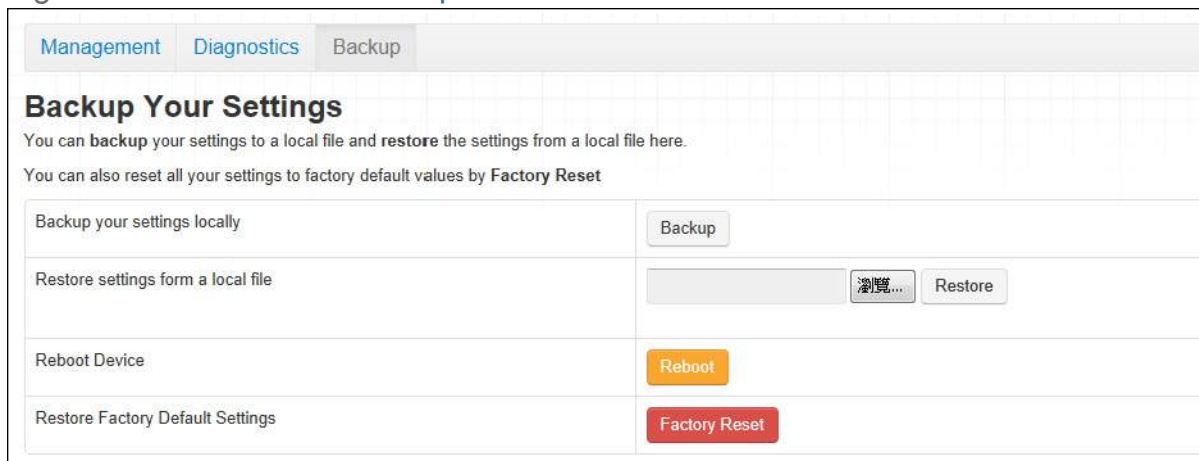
Management Diagnostics Backup

Backup Your Settings

You can backup your settings to a local file and restore the settings from a local file here.

You can also reset all your settings to factory default values by Factory Reset

| Backup your settings locally | Backup |
|---|---|
| Restore settings form a local file | 瀏覽... Restore |
| Reboot Device | Reboot |
| Restore Factory Default Settings | Factory Reset |